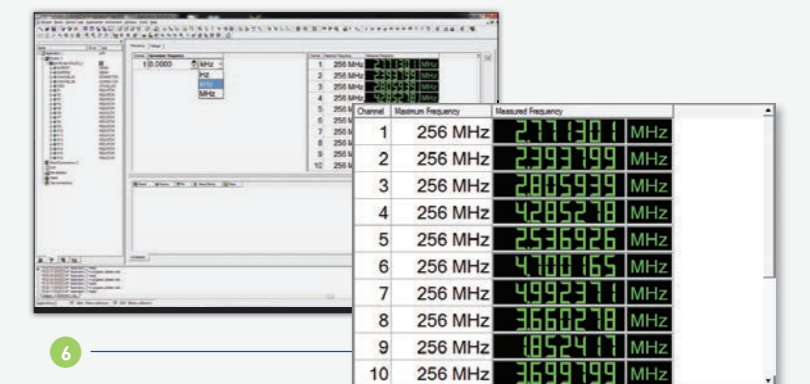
| Channel | Maximum Frequency | Measured Frequency | |
|---|---|---|---|
| 1 | 256 MHz | 2.111301 | MHz |
| 2 | 256 MHz | 2.393799 | MHz |
| 3 | 256 MHz | 2.805939 | MHz |
| 4 | 256 MHz | 4.285278 | MHz |
| 5 | 256 MHz | 2.536926 | MHz |
| 6 | 256 MHz | 4.700165 | MHz |
| 7 | 256 MHz | 4.992371 | MHz |
| 8 | 256 MHz | 3.660278 | MHz |
| 9 | 256 MHz | 1.852417 | MHz |
| 10 | 256 MHz | 3.699799 | MHz |

1 0.0000 kHz
Hz
kHz
MHz

6